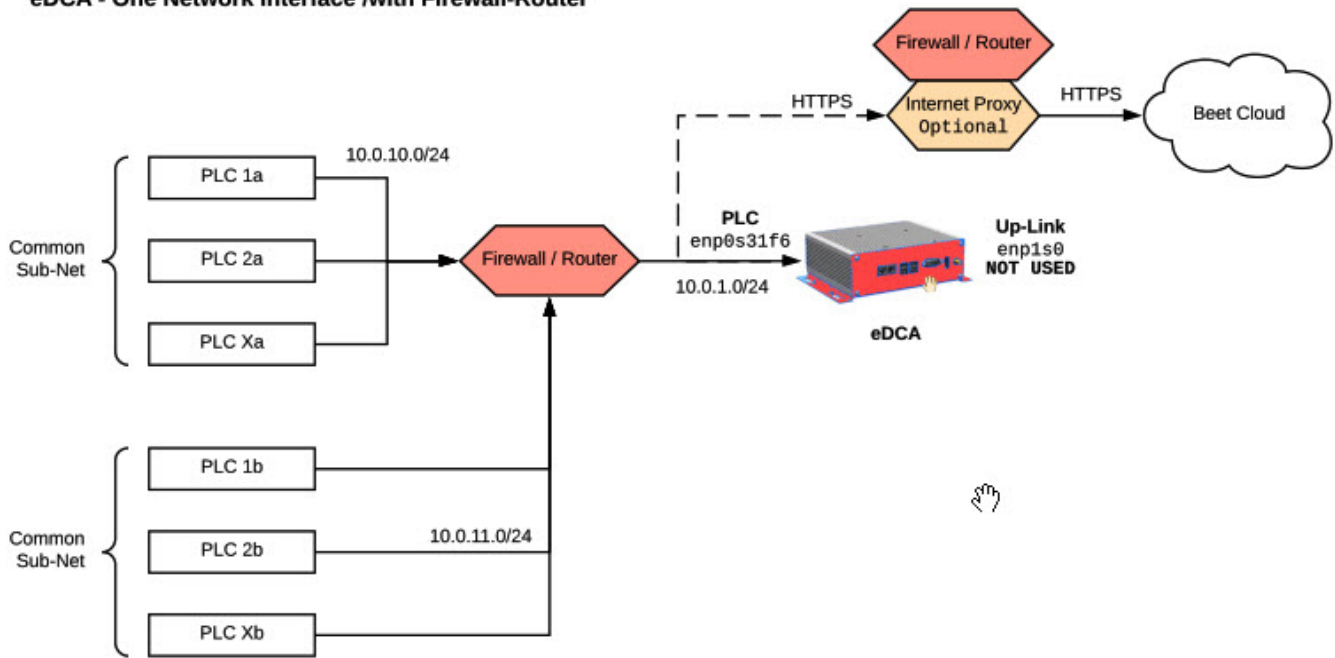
eDCA - One Network Interface /With Firewall-Router

Firewall / Router

HTTPS

Internet Proxy
Optional

HTTPS

Beet Cloud

10.0.10.0/24

PLC 1a

Common
Sub-Net

PLC 2a

Firewall / Router

PLC
enp0s31f6

10.0.1.0/24

Up-Link
enp1s0
NOT USED

PLC Xa

eDCA

PLC 1b

Common
Sub-Net

PLC 2b

10.0.11.0/24

PLC Xb